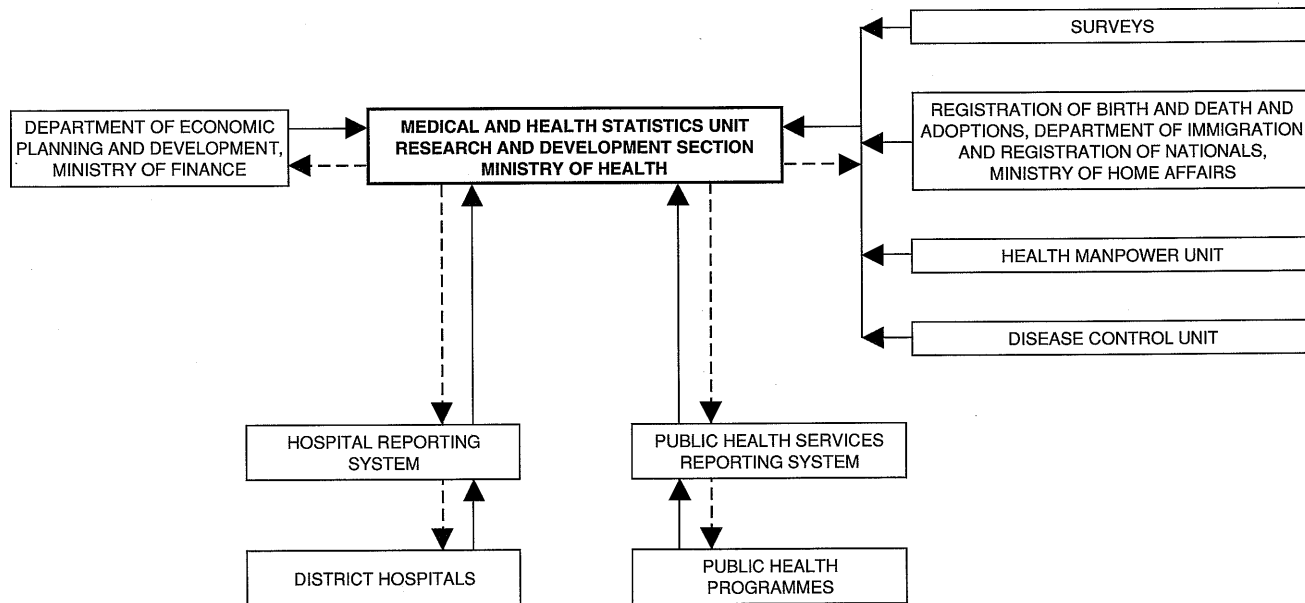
SURVEYS

DEPARTMENT OF ECONOMIC PLANNING AND DEVELOPMENT, MINISTRY OF FINANCE

MEDICAL AND HEALTH STATISTICS UNIT
RESEARCH AND DEVELOPMENT SECTION
MINISTRY OF HEALTH

REGISTRATION OF BIRTH AND DEATH AND ADOPTIONS, DEPARTMENT OF IMMIGRATION AND REGISTRATION OF NATIONALS, MINISTRY OF HOME AFFAIRS

HEALTH MANPOWER UNIT

DISEASE CONTROL UNIT

HOSPITAL REPORTING SYSTEM

PUBLIC HEALTH SERVICES REPORTING SYSTEM

DISTRICT HOSPITALS

PUBLIC HEALTH PROGRAMMES